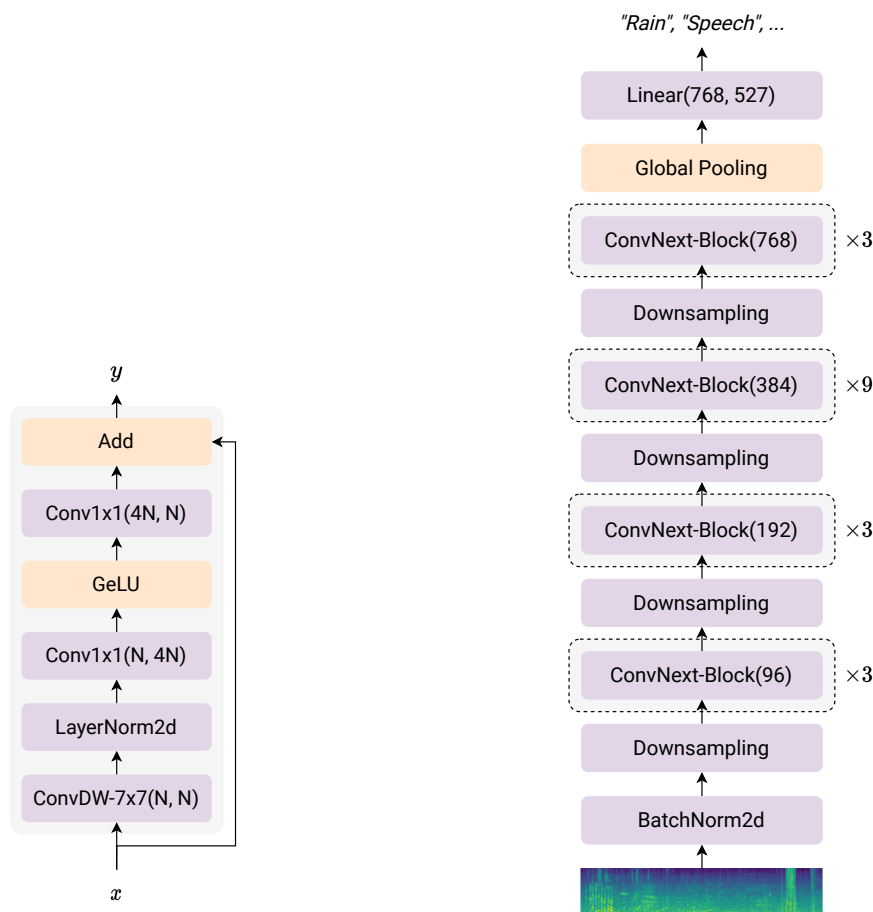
$y$

Add

Conv1x1(4N, N)

GeLU

Conv1x1(N, 4N)

LayerNorm2d

ConvDW-7x7(N, N)

$x$

"Rain", "Speech", ...

Linear(768, 527)

Global Pooling

ConvNext-Block(768) $\times 3$

Downsampling

ConvNext-Block(384) $\times 9$

Downsampling

ConvNext-Block(192) $\times 3$

Downsampling

ConvNext-Block(96) $\times 3$

Downsampling

BatchNorm2d